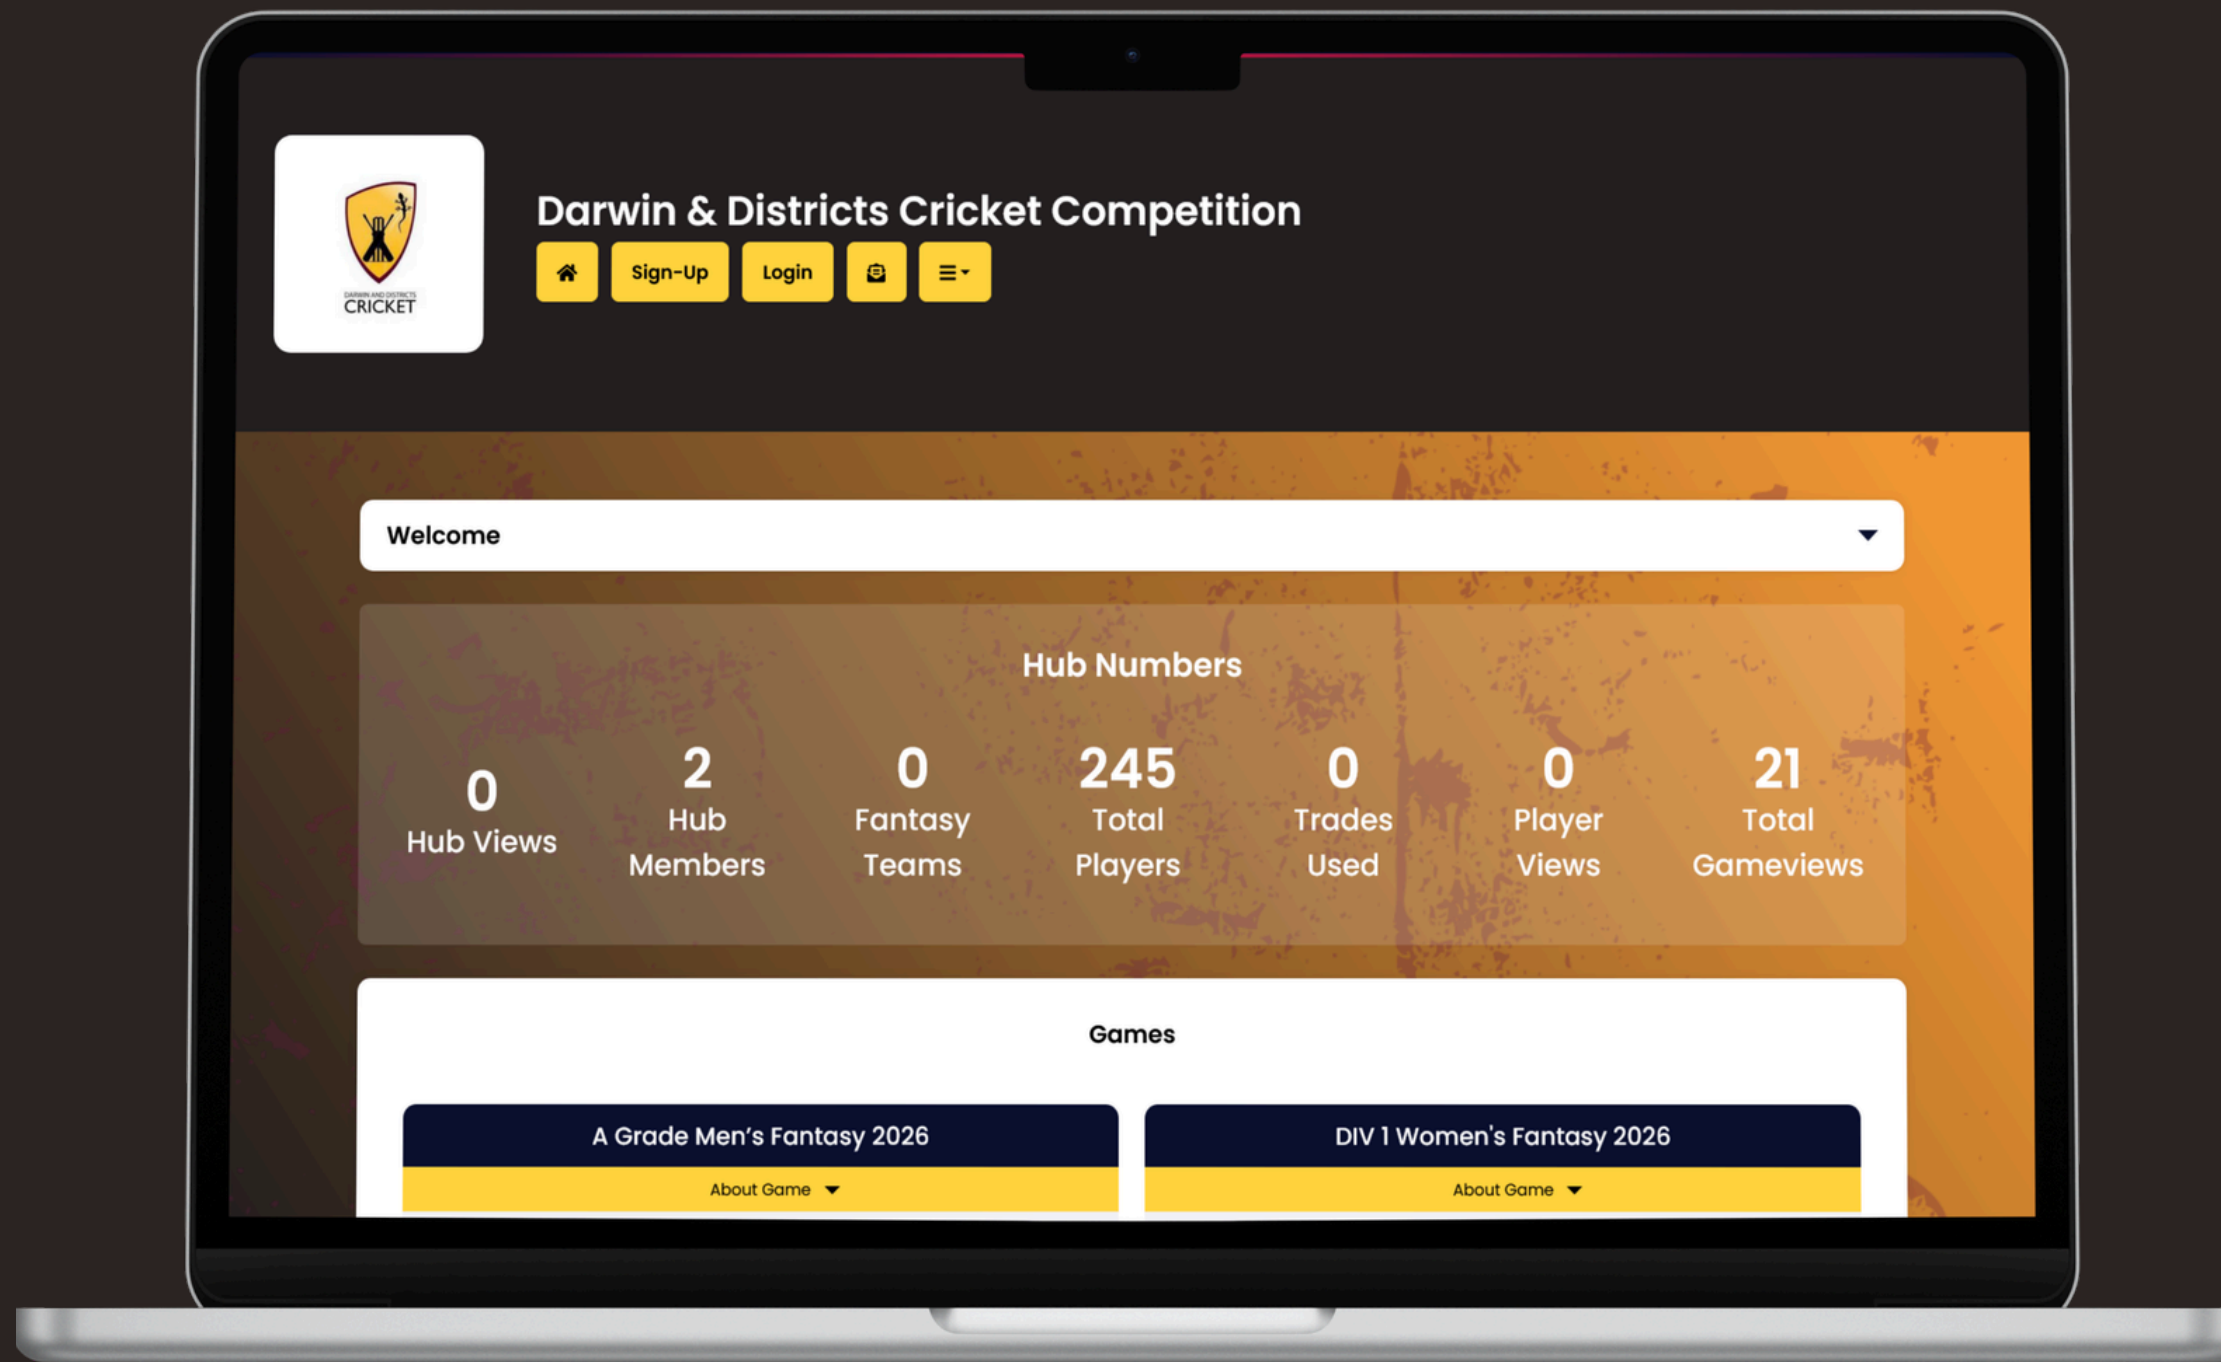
DARWIN AND DISTRICTS CRICKET

Darwin & Districts Cricket Competition

Sign-Up Login

Welcome

Hub Numbers

0 Hub Views

2 Hub Members

0 Fantasy Teams

245 Total Players

0 Trades Used

0 Player Views

21 Total Gameviews

Games

A Grade Men's Fantasy 2026

About Game

DIV 1 Women's Fantasy 2026

About Game